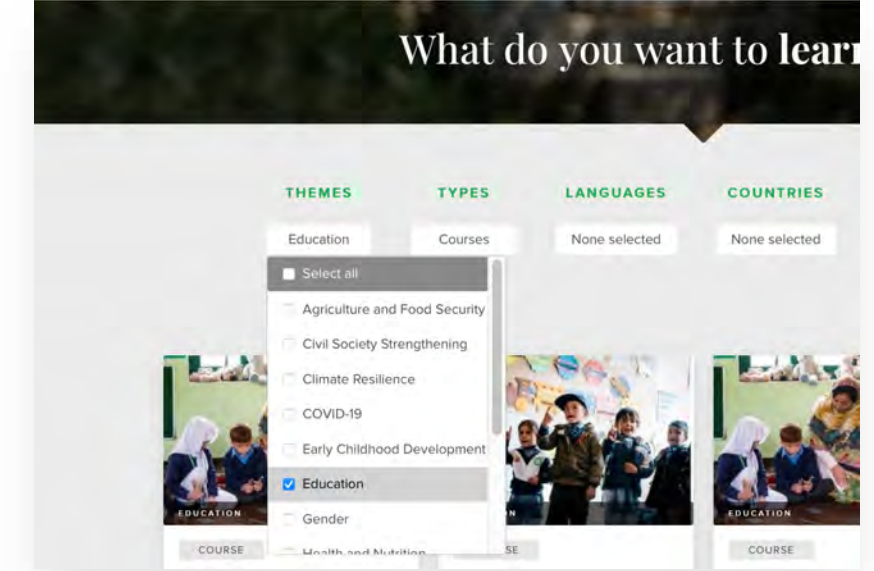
What do you want to lear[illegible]

THEMES
Education

TYPES
Courses

LANGUAGES
None selected

COUNTRIES
None selected

Select all
Agriculture and Food Security
Civil Society Strengthening
Climate Resilience
COVID-19
Early Childhood Development
Education
Gender
Health and Nutrition

EDUCATION
COURSE

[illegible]N
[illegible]SE

EDUCATION
COURSE